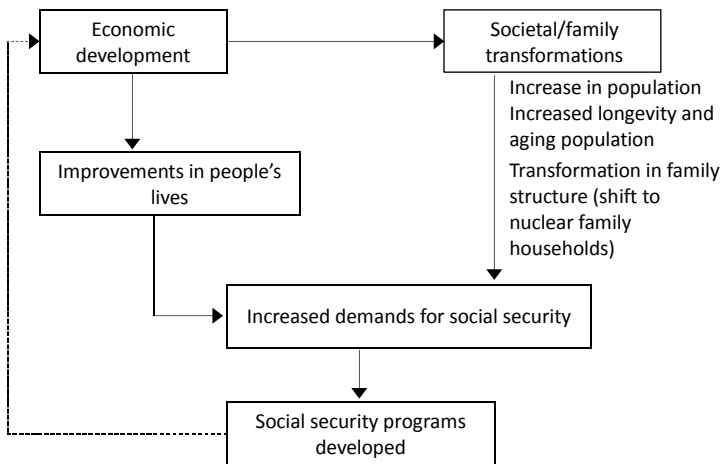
Economic development

Societal/family transformations

Increase in population
Increased longevity and aging population
Transformation in family structure (shift to nuclear family households)

Improvements in people's lives

Increased demands for social security

Social security programs developed